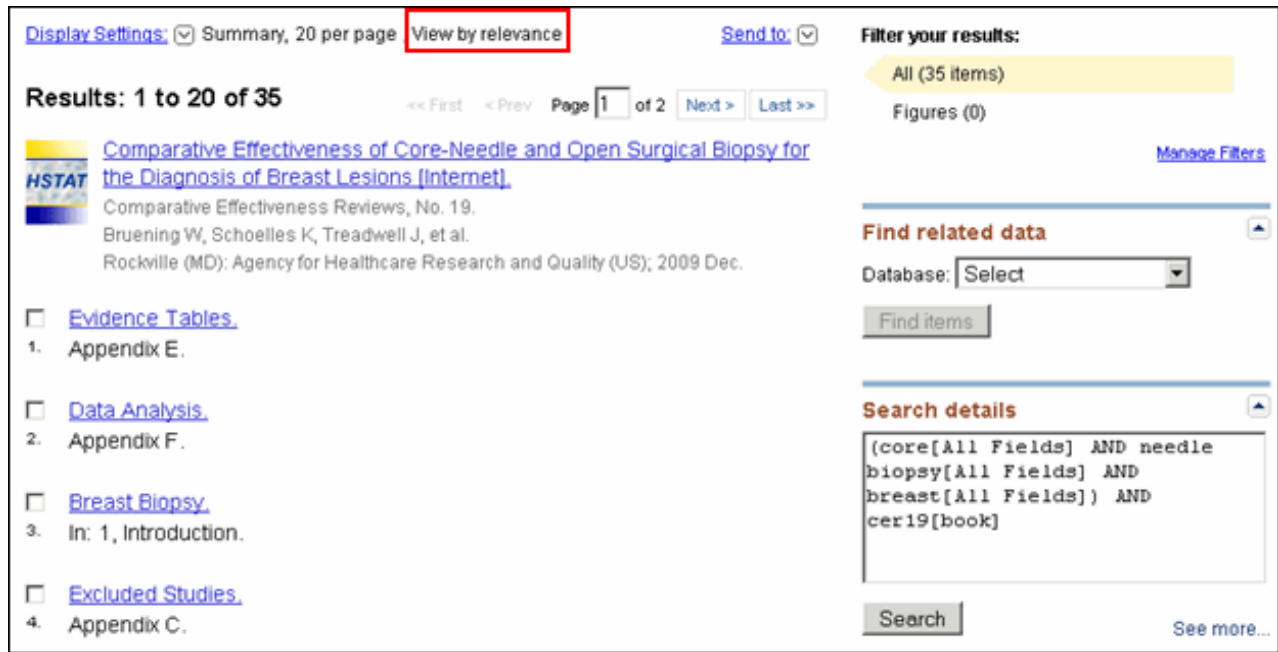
Display Settings: Summary, 20 per page View by relevance

Send to:

Results: 1 to 20 of 35

<< First < Prev Page 1 of 2 Next > Last >>

HSTAT

Comparative Effectiveness of Core-Needle and Open Surgical Biopsy for the Diagnosis of Breast Lesions [Internet].

Comparative Effectiveness Reviews, No. 19.

Bruening W, Schoelles K, Treadwell J, et al.

Rockville (MD): Agency for Healthcare Research and Quality (US); 2009 Dec.

1. Evidence Tables.
Appendix E.

2. Data Analysis.
Appendix F.

3. Breast Biopsy.
In: 1, Introduction.

4. Excluded Studies.
Appendix C.

Filter your results:

All (35 items)

Figures (0)

Manage Filters

Find related data

Database: Select

Find items

Search details

(core[All Fields] AND needle biopsy[All Fields] AND breast[All Fields]) AND cer19[book]

Search

See more...